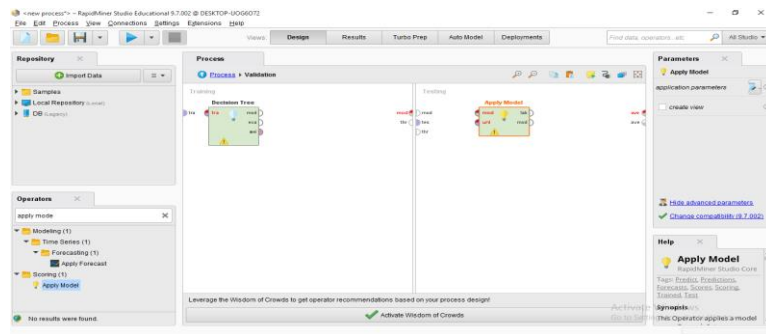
<new process*> – RapidMiner Studio Educational 9.7.002 @ DESKTOP-UOG6OT2
File Edit Process View Connections Settings Extensions Help

Views: Design Results Turbo Prep Auto Model Deployments
Find data, operators...etc
All Studio

Repository
Import Data
Samples
Local Repository (Local)
DB (Legacy)

Process
Process ▸ Validation
Training
Decision Tree
tra
tra
mod
exa
wei
mod
thr
Testing
Apply Model
mod
unl
lab
mod
tes
thr
ave
ave

Operators
apply mode
Modeling (1)
Time Series (1)
Forecasting (1)
Apply Forecast
Scoring (1)
Apply Model

No results were found.

Leverage the Wisdom of Crowds to get operator recommendations based on your process design!
Activate Wisdom of Crowds

Parameters
Apply Model
application parameters
create view
Hide advanced parameters
Change compatibility (9.7.002)

Help
Apply Model
RapidMiner Studio Core
Tags: Predict, Predictions, Forecasts, Score, Scoring, Trained, Test
Synopsis
This Operator applies a model
Activate
Go to